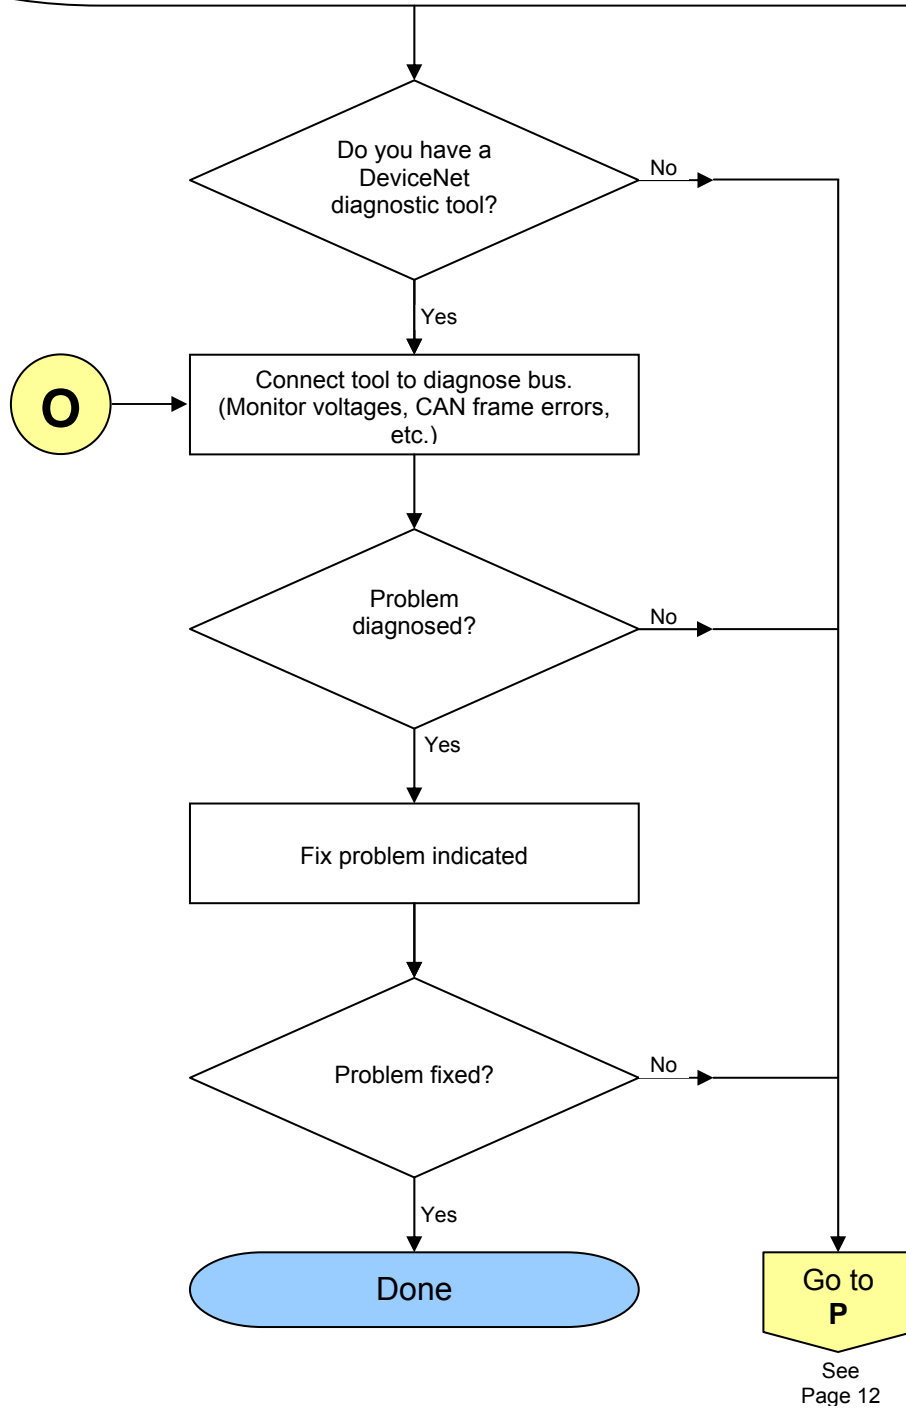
Do you have a DeviceNet diagnostic tool?

No

Yes

O

Connect tool to diagnose bus. (Monitor voltages, CAN frame errors, etc.)

Problem diagnosed?

No

Yes

Fix problem indicated

Problem fixed?

No

Yes

Done

Go to
**P**

See Page 12